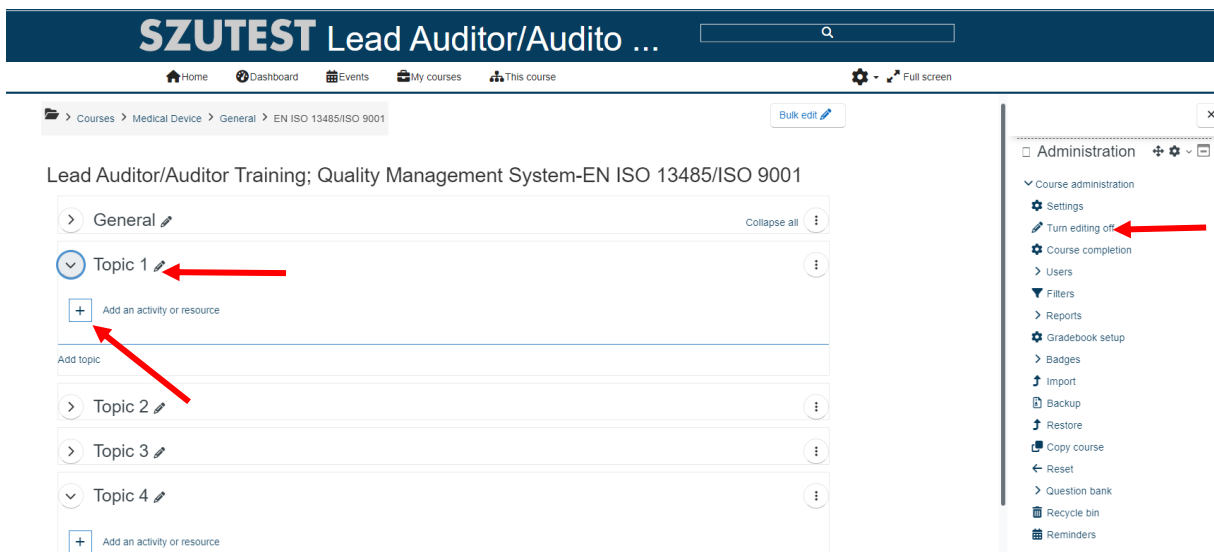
SZUTEST Lead Auditor/Audito ...

Home Dashboard Events My courses This course Full screen

Courses > Medical Device > General > EN ISO 13485/ISO 9001

Bulk edit

Lead Auditor/Auditor Training; Quality Management System-EN ISO 13485/ISO 9001

General

Collapse all

Topic 1

Add an activity or resource

Add topic

Topic 2

Topic 3

Topic 4

Add an activity or resource

Administration

Course administration
Settings
Turn editing off
Course completion
Users
Filters
Reports
Gradebook setup
Badges
Import
Backup
Restore
Copy course
Reset
Question bank
Recycle bin
Reminders